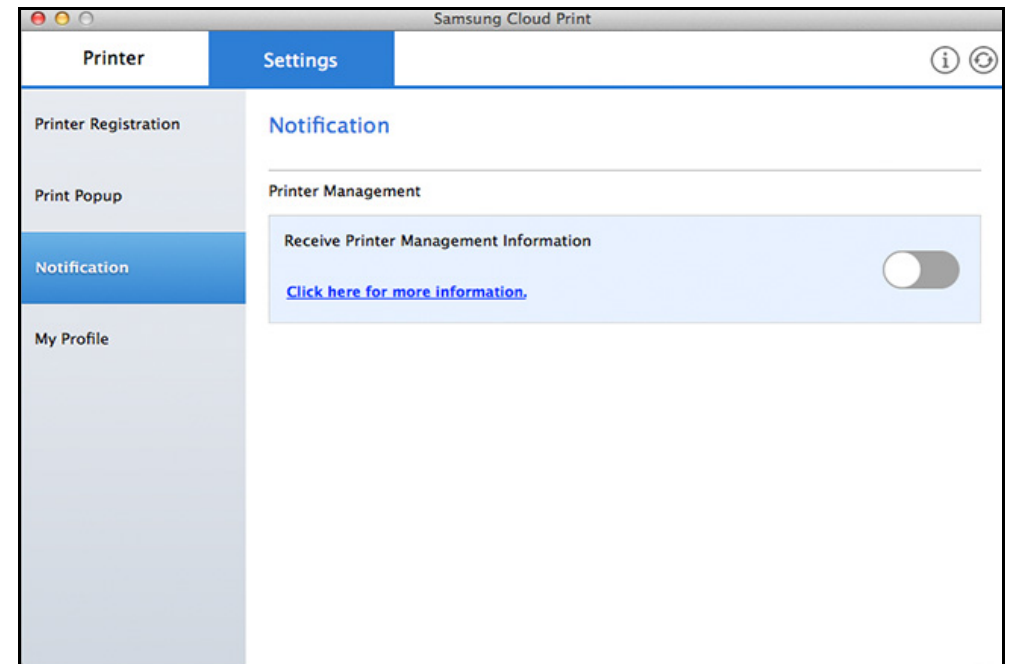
Samsung Cloud Print

Printer

Settings

Printer Registration

Print Popup

Notification

My Profile

Notification

Printer Management

Receive Printer Management Information

Click here for more information.